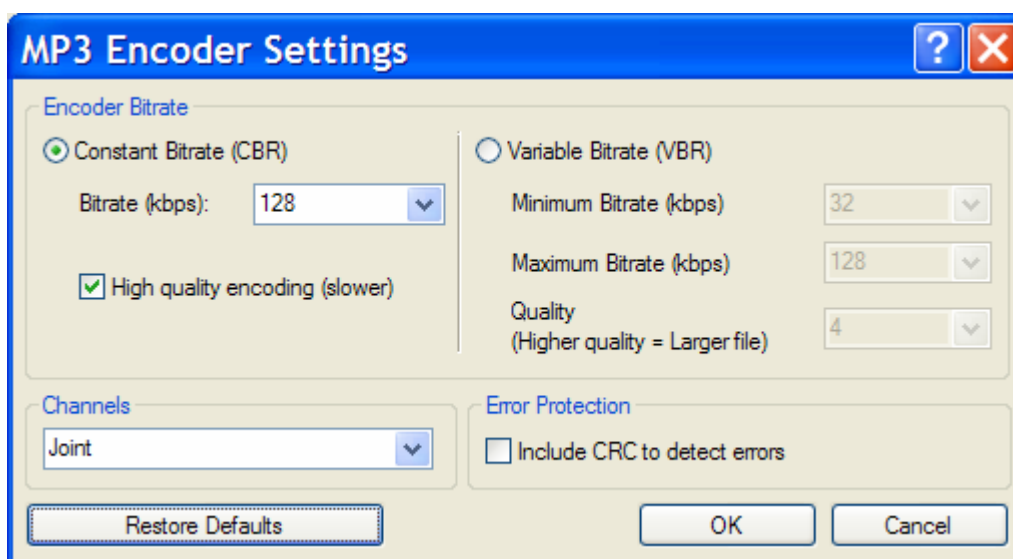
MP3 Encoder Settings

Encoder Bitrate

Constant Bitrate (CBR)

Bitrate (kbps): 128

High quality encoding (slower)

Variable Bitrate (VBR)

Minimum Bitrate (kbps) 32

Maximum Bitrate (kbps) 128

Quality
(Higher quality = Larger file) 4

Channels

Joint

Error Protection

Include CRC to detect errors

Restore Defaults

OK

Cancel